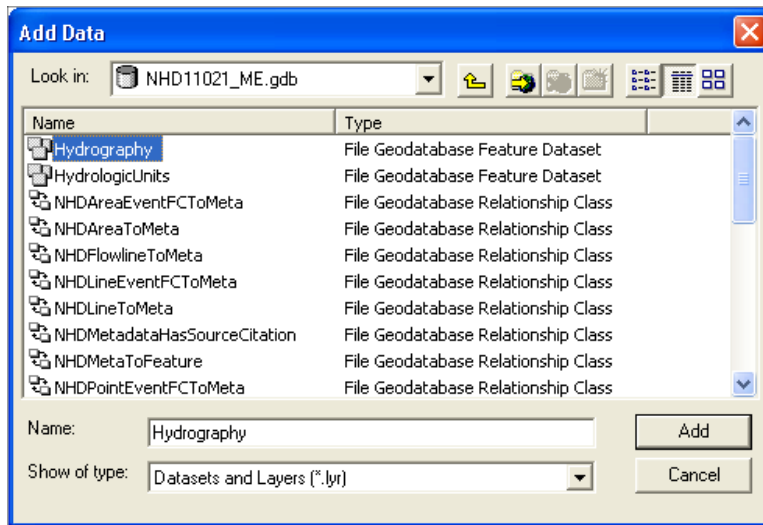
Add Data

Look in: NHD11021_ME.gdb

| Name | Type |
|---|---|
| Hydrography | File Geodatabase Feature Dataset |
| HydrologicUnits | File Geodatabase Feature Dataset |
| NHDAreaEventFCToMeta | File Geodatabase Relationship Class |
| NHDAreaToMeta | File Geodatabase Relationship Class |
| NHDFlowlineToMeta | File Geodatabase Relationship Class |
| NHDLineEventFCToMeta | File Geodatabase Relationship Class |
| NHDLineToMeta | File Geodatabase Relationship Class |
| NHDMetadataHasSourceCitation | File Geodatabase Relationship Class |
| NHDMetaToFeature | File Geodatabase Relationship Class |
| NHDPointEventFCToMeta | File Geodatabase Relationship Class |

Name: Hydrography

Add

Show of type: Datasets and Layers (*.lyr)

Cancel